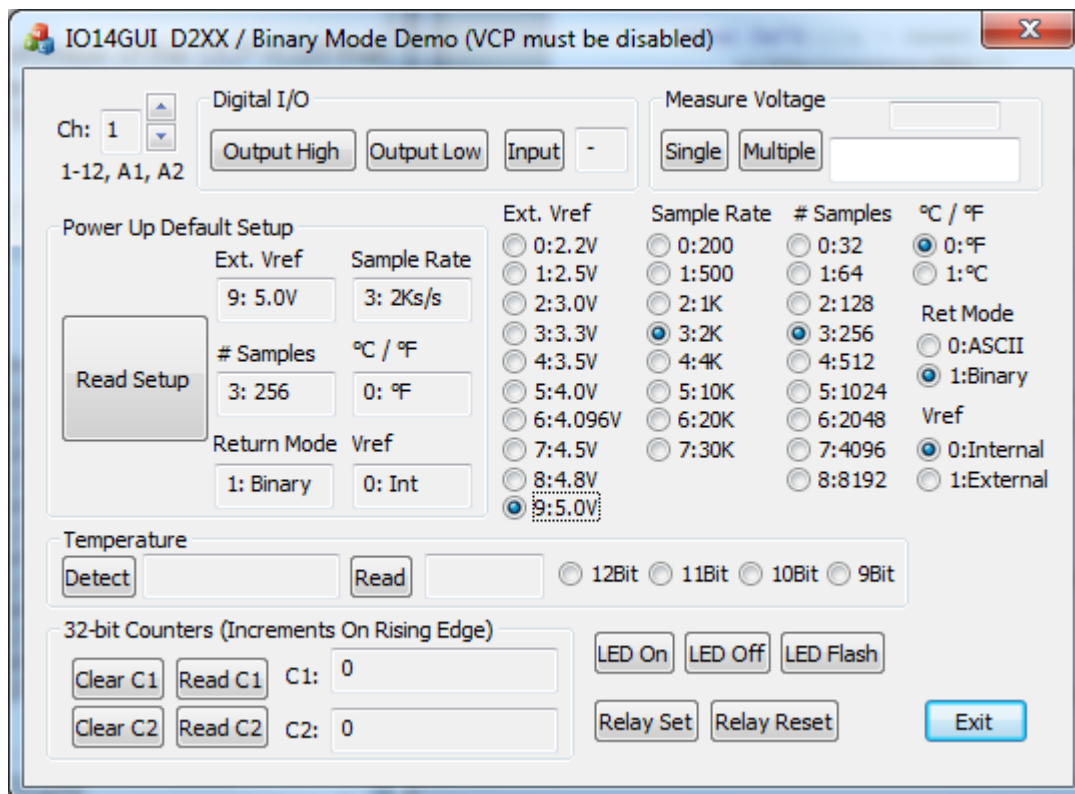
IO14GUI D2XX / Binary Mode Demo (VCP must be disabled)

X

Ch: 1

1-12, A1, A2

Digital I/O

Output High

Output Low

Input

-

Measure Voltage

Single

Multiple

Power Up Default Setup

Read Setup

Ext. Vref

9: 5.0V

Sample Rate

3: 2Ks/s

# Samples

3: 256

°C / °F

0: °F

Return Mode

1: Binary

Vref

0: Int

Ext. Vref

0:2.2V

1:2.5V

2:3.0V

3:3.3V

4:3.5V

5:4.0V

6:4.096V

7:4.5V

8:4.8V

9:5.0V

Sample Rate

0:200

1:500

2:1K

3:2K

4:4K

5:10K

6:20K

7:30K

# Samples

0:32

1:64

2:128

3:256

4:512

5:1024

6:2048

7:4096

8:8192

°C / °F

0:°F

1:°C

Ret Mode

0:ASCII

1:Binary

Vref

0:Internal

1:External

Temperature

Detect

Read

12Bit

11Bit

10Bit

9Bit

32-bit Counters (Increments On Rising Edge)

Clear C1

Read C1

C1: 0

Clear C2

Read C2

C2: 0

LED On

LED Off

LED Flash

Relay Set

Relay Reset

Exit